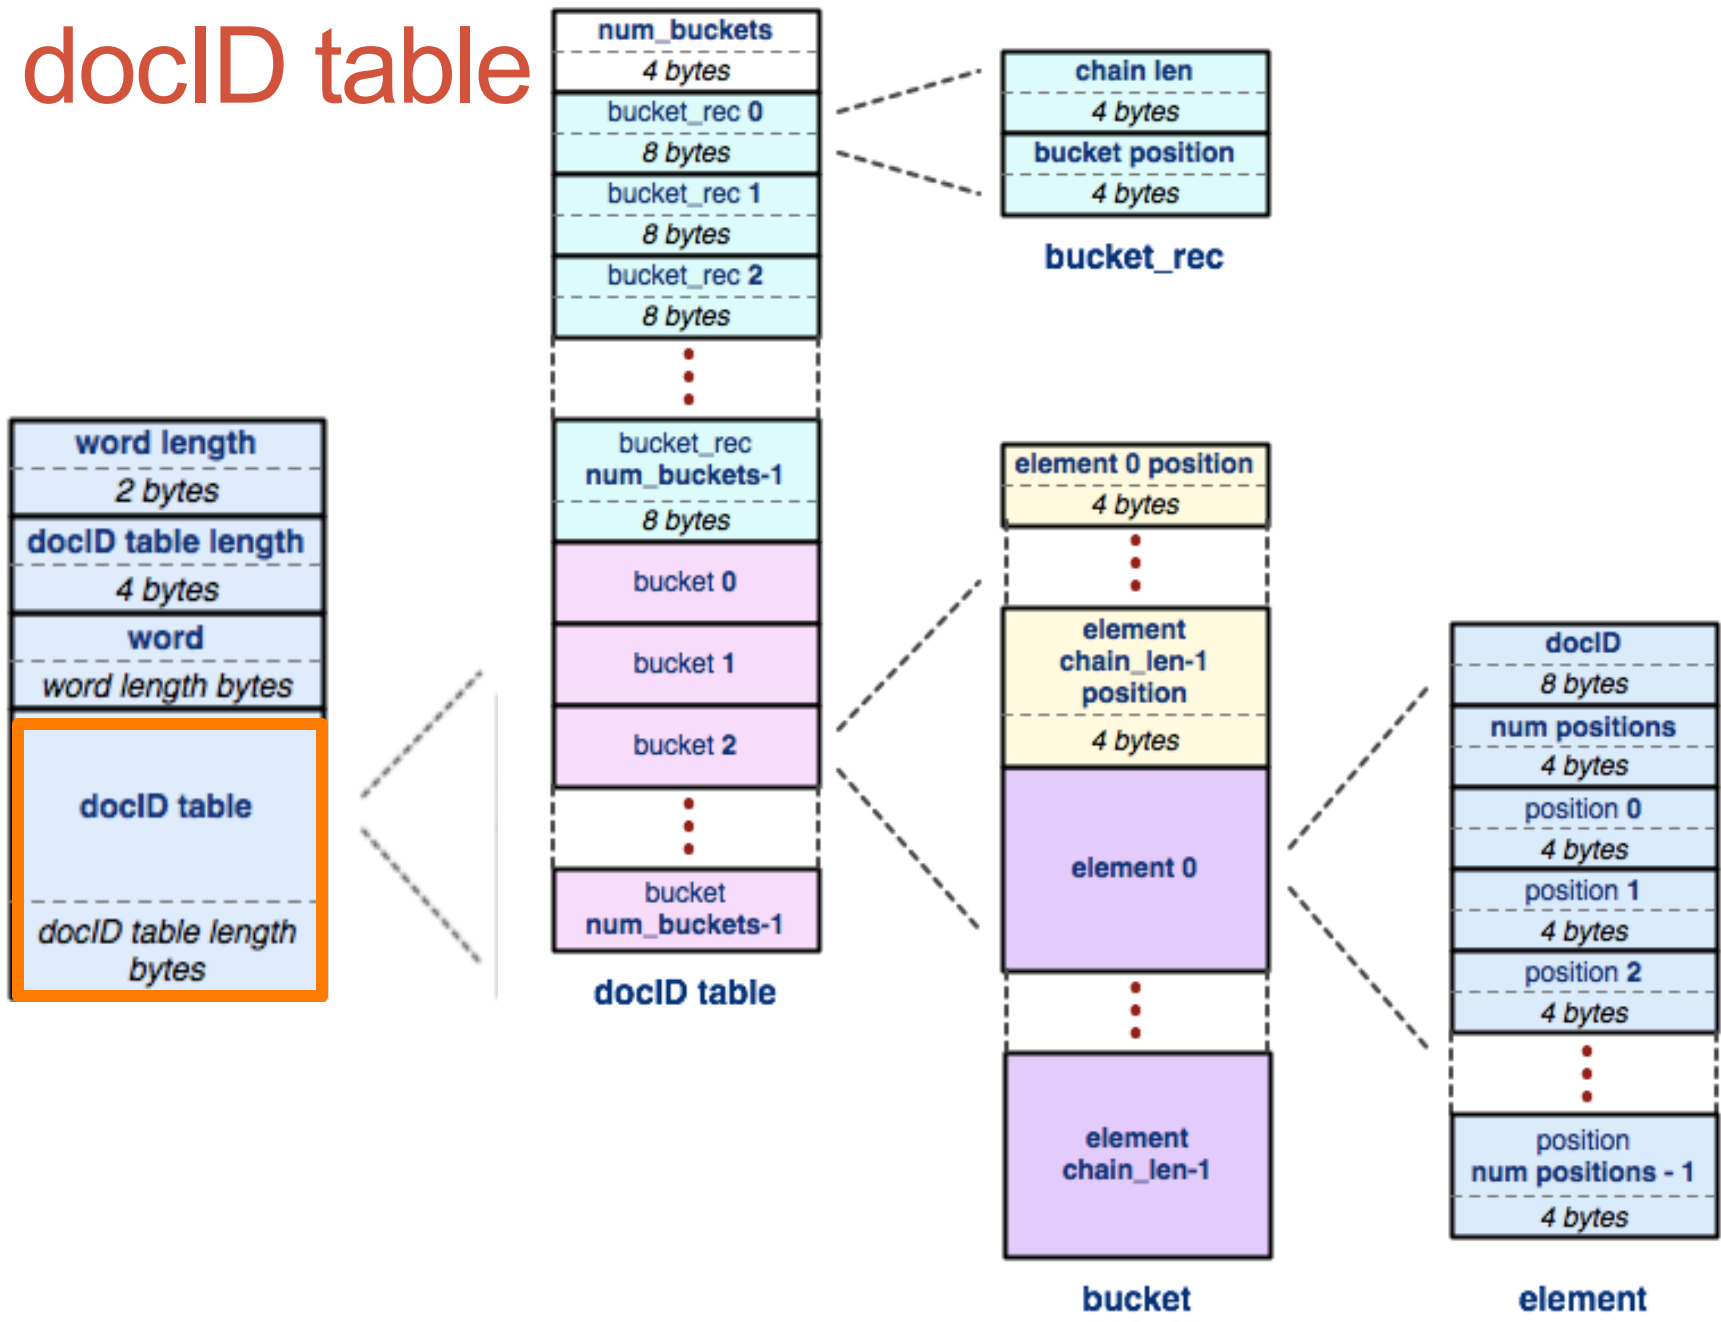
docID table

word length
2 bytes
docID table length
4 bytes
word
word length bytes
docID table
docID table length bytes

num_buckets
4 bytes
bucket_rec 0
8 bytes
bucket_rec 1
8 bytes
bucket_rec 2
8 bytes
bucket_rec num_buckets-1
8 bytes
bucket 0
bucket 1
bucket 2
bucket num_buckets-1
docID table

chain len
4 bytes
bucket position
4 bytes
bucket_rec

element 0 position
4 bytes
element chain_len-1 position
4 bytes
element 0
element chain_len-1
bucket

docID
8 bytes
num positions
4 bytes
position 0
4 bytes
position 1
4 bytes
position 2
4 bytes
position num positions - 1
4 bytes
element